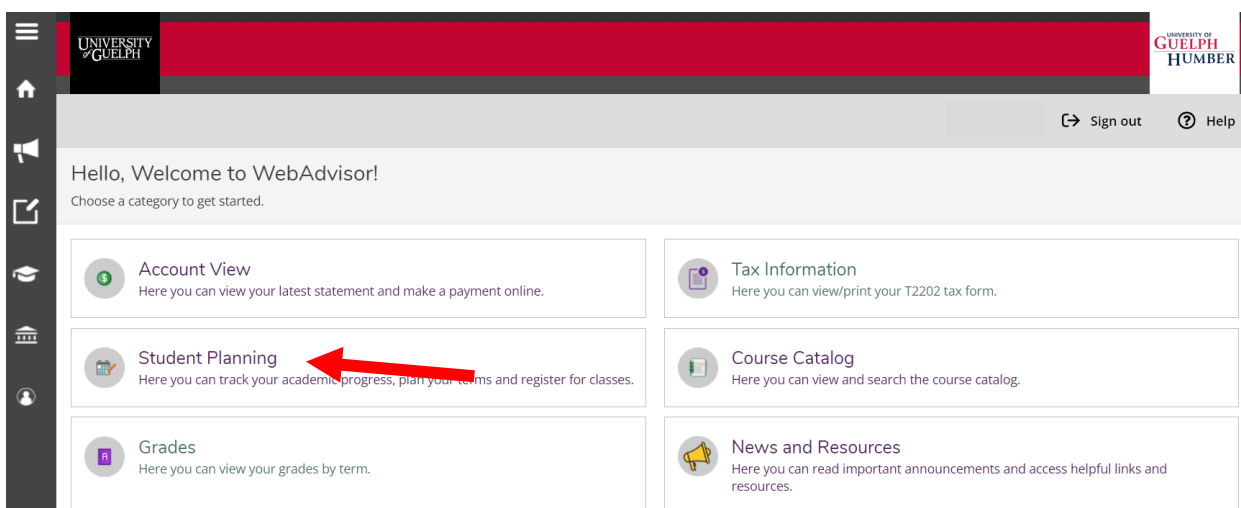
UNIVERSITY of GUELPH

UNIVERSITY OF GUELPH HUMBER

Sign out

Help

Hello, Welcome to WebAdvisor!

Choose a category to get started.

Account View
Here you can view your latest statement and make a payment online.

Tax Information
Here you can view/print your T2202 tax form.

Student Planning
Here you can track your academic progress, plan your terms and register for classes.

Course Catalog
Here you can view and search the course catalog.

Grades
Here you can view your grades by term.

News and Resources
Here you can read important announcements and access helpful links and resources.